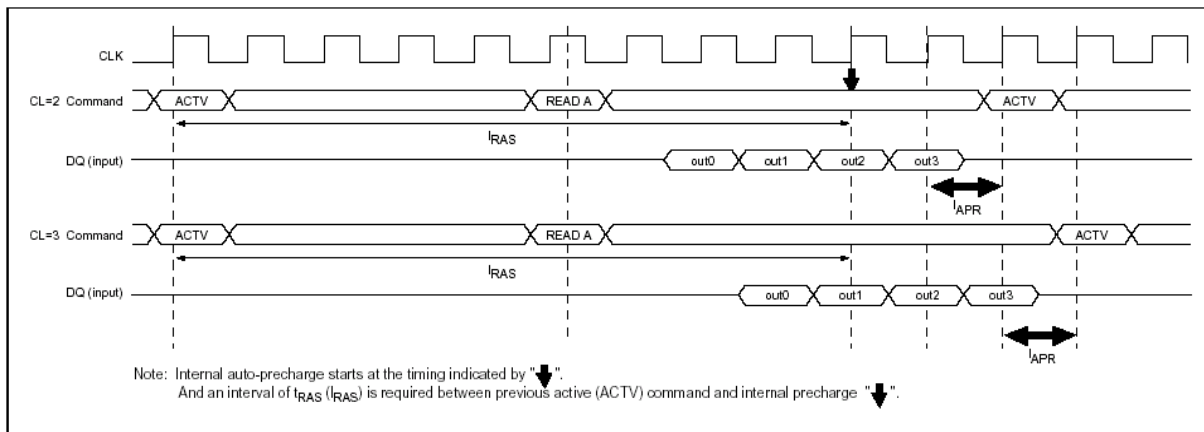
CLK

CL=2 Command
ACTV
READ A
ACTV
$l_{RAS}$
DQ (input)
out0
out1
out2
out3
$l_{APR}$

CL=3 Command
ACTV
READ A
ACTV
$l_{RAS}$
DQ (input)
out0
out1
out2
out3
$l_{APR}$

Note: Internal auto-precharge starts at the timing indicated by " ".
And an interval of $t_{RAS}$ ($l_{RAS}$) is required between previous active (ACTV) command and internal precharge " ".